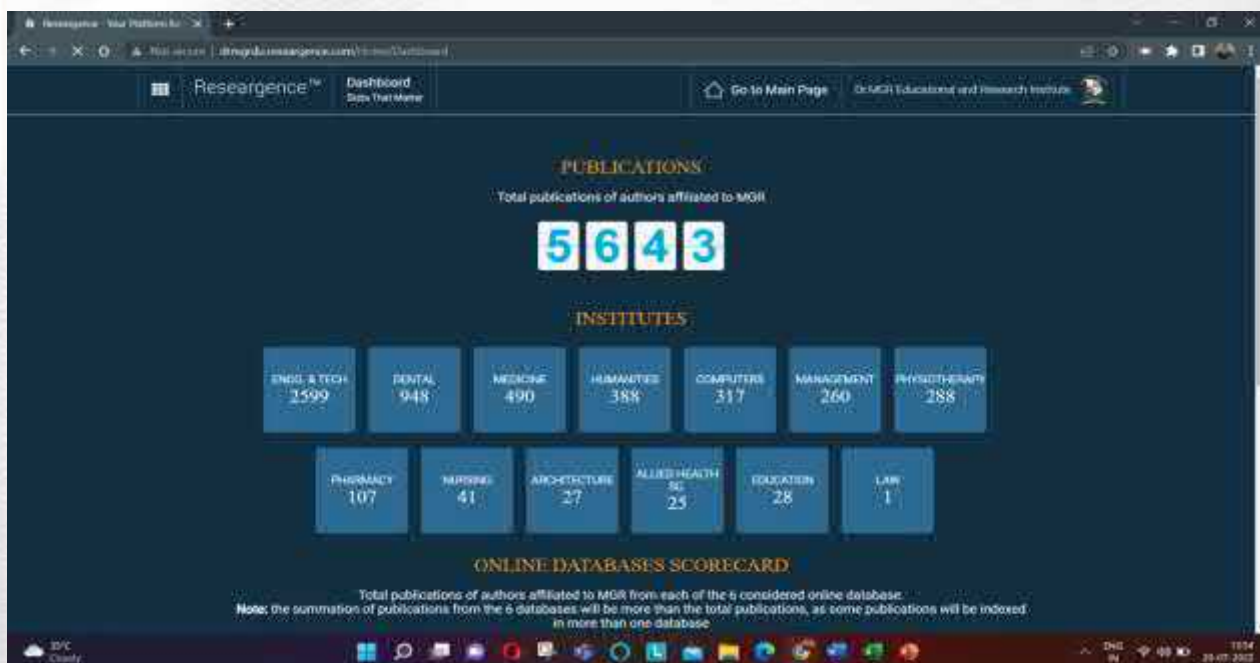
Researgence - Your Platform for ×

Not secure | drmgrdu.researgence.com/Home/Dashboard

Researgence™ Dashboard Stats That Matter

Go to Main Page Dr.MGR Educational and Research Institute

PUBLICATIONS

Total publications of authors affiliated to MGR

5643

INSTITUTES

| ENGG. & TECH 2599 | DENTAL 948 | MEDICINE 490 | HUMANITIES 388 | COMPUTERS 317 | MANAGEMENT 260 | PHYSIOTHERAPY 288 |
|---|---|---|---|---|---|---|

| PHARMACY 107 | NURSING 41 | ARCHITECTURE 27 | ALLIED HEALTH SC 25 | EDUCATION 28 | LAW 1 |
|---|---|---|---|---|---|

ONLINE DATABASES SCORECARD

Total publications of authors affiliated to MGR from each of the 6 considered online database.

Note: the summation of publications from the 6 databases will be more than the total publications, as some publications will be indexed in more than one database

29°C Cloudy

ENG IN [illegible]